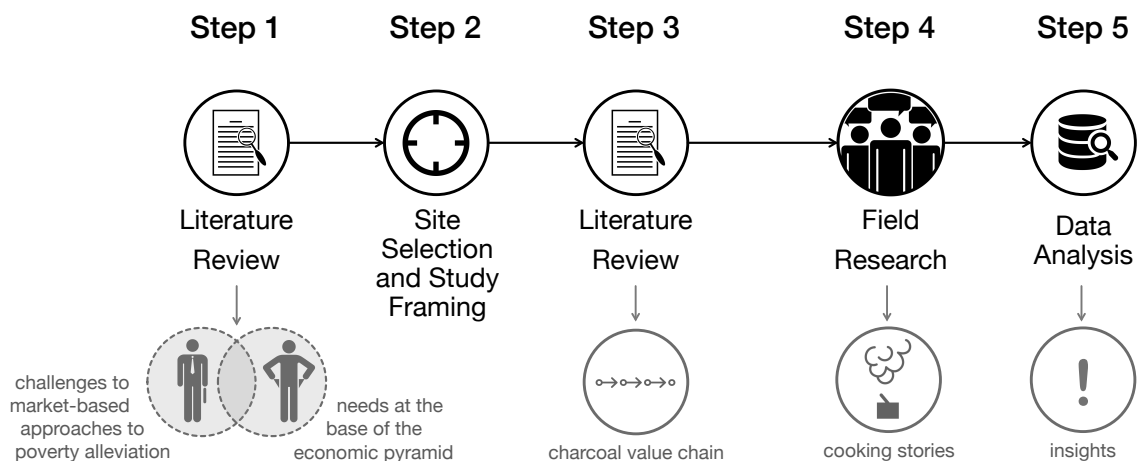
Step 1

Literature Review

Step 2

Site Selection and Study Framing

Step 3

Literature Review

Step 4

Field Research

Step 5

Data Analysis

challenges to market-based approaches to poverty alleviation

needs at the base of the economic pyramid

charcoal value chain

cooking stories

!

insights